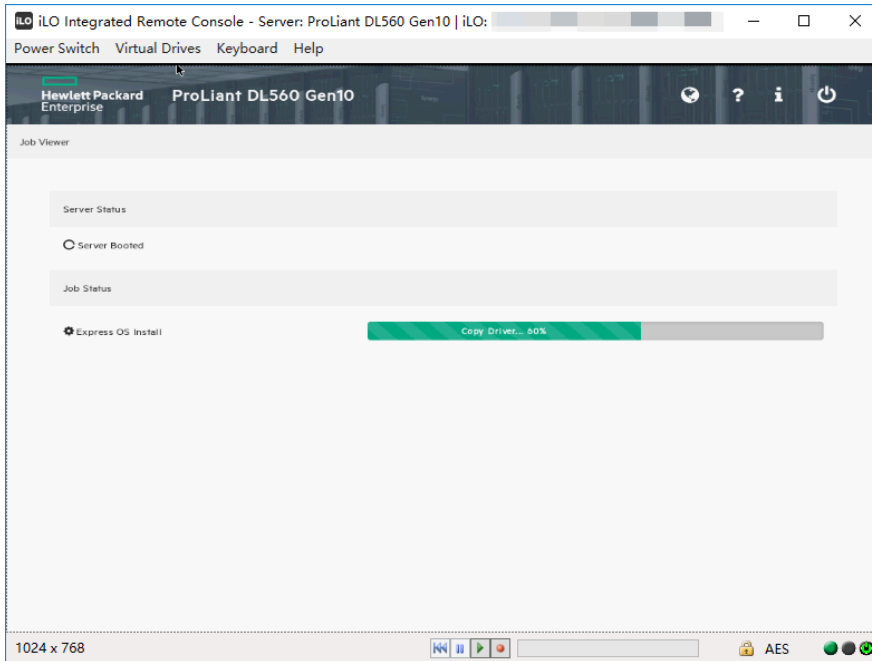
iLO iLO Integrated Remote Console - Server: ProLiant DL560 Gen10 | iLO: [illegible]

Power Switch Virtual Drives Keyboard Help

Hewlett Packard Enterprise ProLiant DL560 Gen10

Job Viewer

Server Status

Server Booted

Job Status

Express OS Install

Copy Driver... 60%

1024 x 768

AES